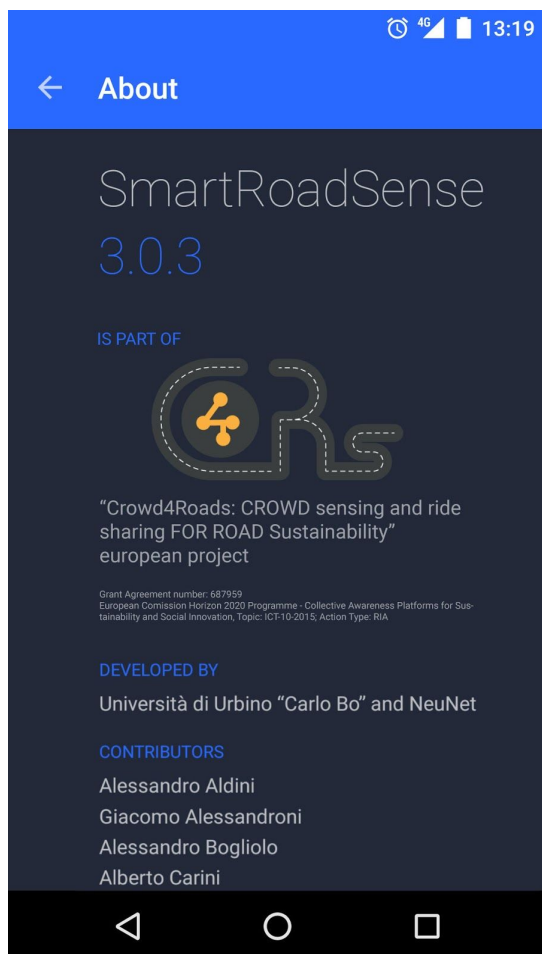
4G 13:19

About

SmartRoadSense

3.0.3

IS PART OF

"Crowd4Roads: CROWD sensing and ride sharing FOR ROAD Sustainability" european project

Grant Agreement number: 687959
European Comission Horizon 2020 Programme - Collective Awareness Platforms for Sustainability and Social Innovation, Topic: ICT-10-2015; Action Type: RIA

DEVELOPED BY

Università di Urbino "Carlo Bo" and NeuNet

CONTRIBUTORS

Alessandro Aldini
Giacomo Alessandroni
Alessandro Bogliolo
Alberto Carini